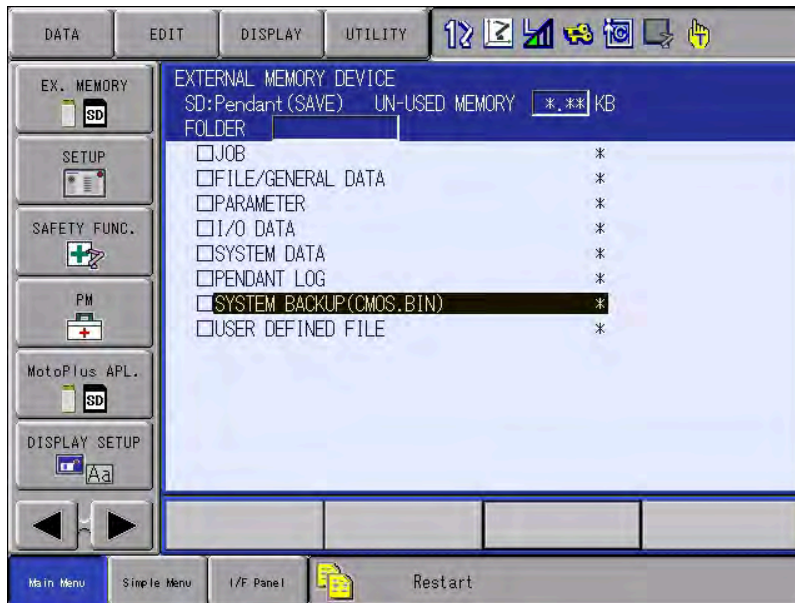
DATA EDIT DISPLAY UTILITY

EX. MEMORY
SD

SETUP

SAFETY FUNC.

PM

MotoPlus APL.
SD

DISPLAY SETUP
Aa

EXTERNAL MEMORY DEVICE
SD:Pendant(SAVE) UN-USED MEMORY *.** KB
FOLDER

☐JOB *
☐FILE/GENERAL DATA *
☐PARAMETER *
☐I/O DATA *
☐SYSTEM DATA *
☐PENDANT LOG *
☐SYSTEM BACKUP(CMOS.BIN) *
☐USER DEFINED FILE *

Main Menu Simple Menu I/F Panel Restart